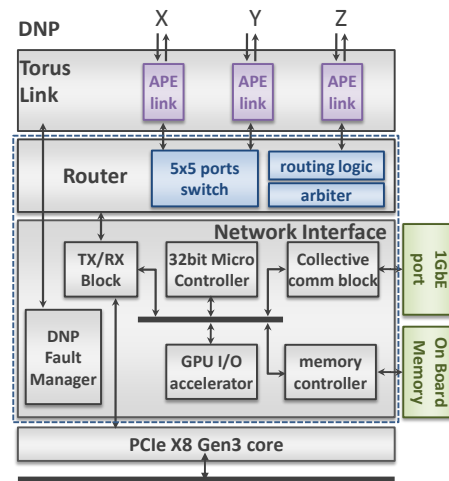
DNP

X Y Z

Torus Link

APE link
APE link
APE link

Router

5x5 ports switch

routing logic

arbiter

Network Interface

TX/RX Block

32bit Micro Controller

Collective comm block

1GbE port

DNP Fault Manager

GPU I/O accelerator

memory controller

On Board Memory

PCIe X8 Gen3 core